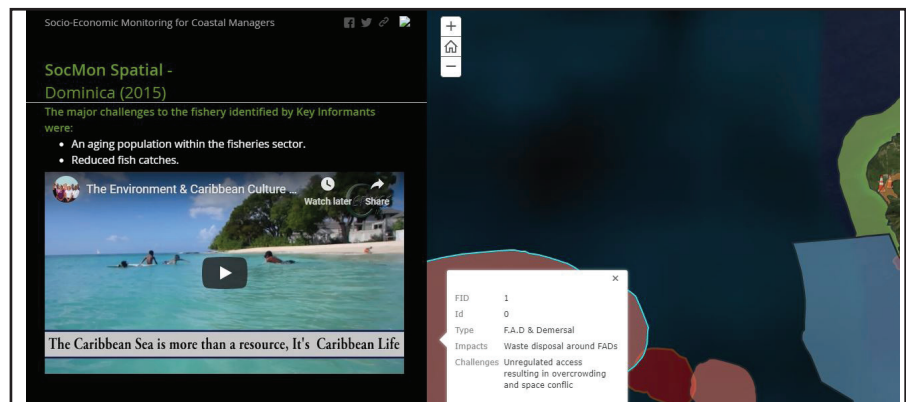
Socio-Economic Monitoring for Coastal Managers

SocMon Spatial -
Dominica (2015)

The major challenges to the fishery identified by Key Informants were:

- An aging population within the fisheries sector.
- Reduced fish catches.

The Environment & Caribbean Culture ...
Watch later
Share

The Caribbean Sea is more than a resource, It's Caribbean Life

+
−

×
FID 1
Id 0
Type F.A.D & Demersal
Impacts Waste disposal around FADs
Challenges Unregulated access resulting in overcrowding and space conflic